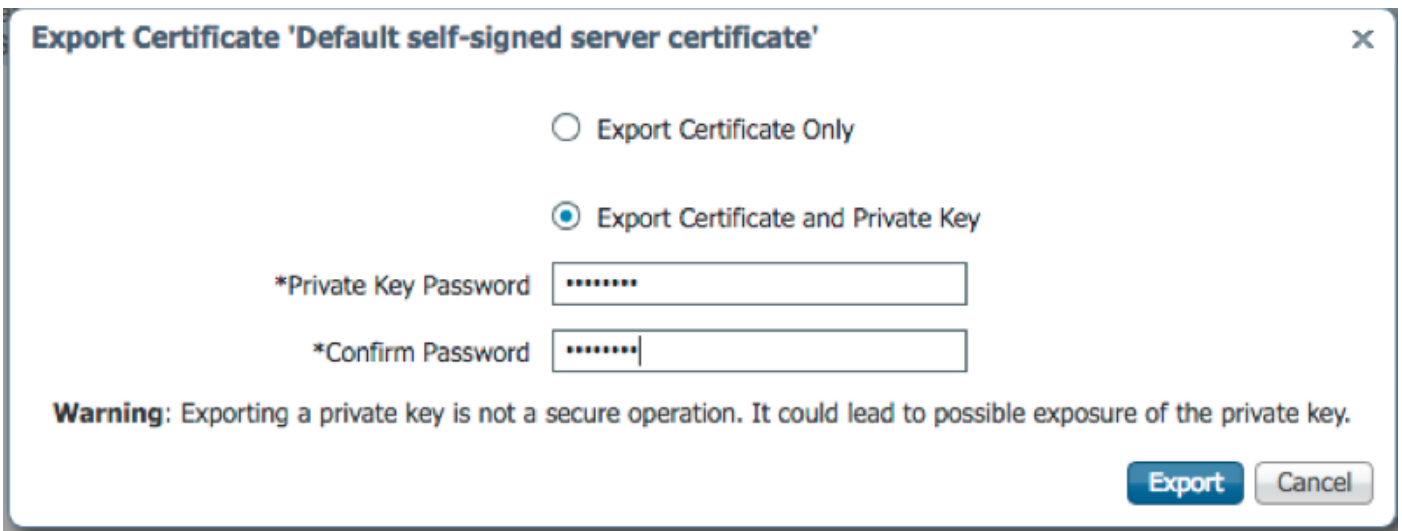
Export Certificate 'Default self-signed server certificate'

×

Export Certificate Only

Export Certificate and Private Key

*Private Key Password ••••••••

*Confirm Password ••••••••

**Warning**: Exporting a private key is not a secure operation. It could lead to possible exposure of the private key.

Export Cancel